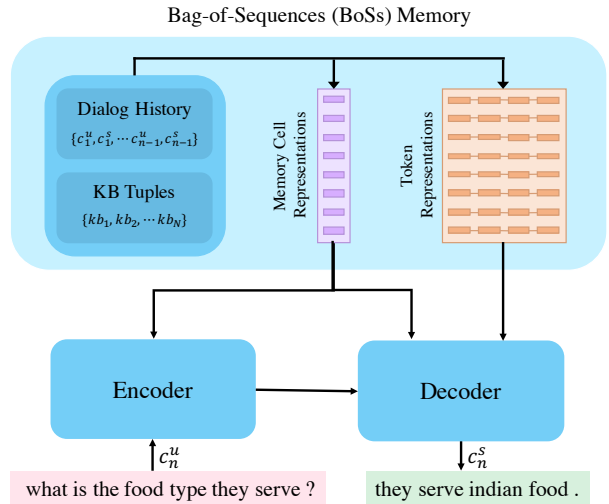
Bag-of-Sequences (BoSs) Memory

Dialog History

$\{c_1^u, c_1^s, \cdots c_{n-1}^u, c_{n-1}^s\}$

KB Tuples

$\{kb_1, kb_2, \cdots kb_N\}$

Memory Cell Representations

Token Representations

Encoder

Decoder

$c_n^u$

$c_n^s$

what is the food type they serve ?

they serve indian food .